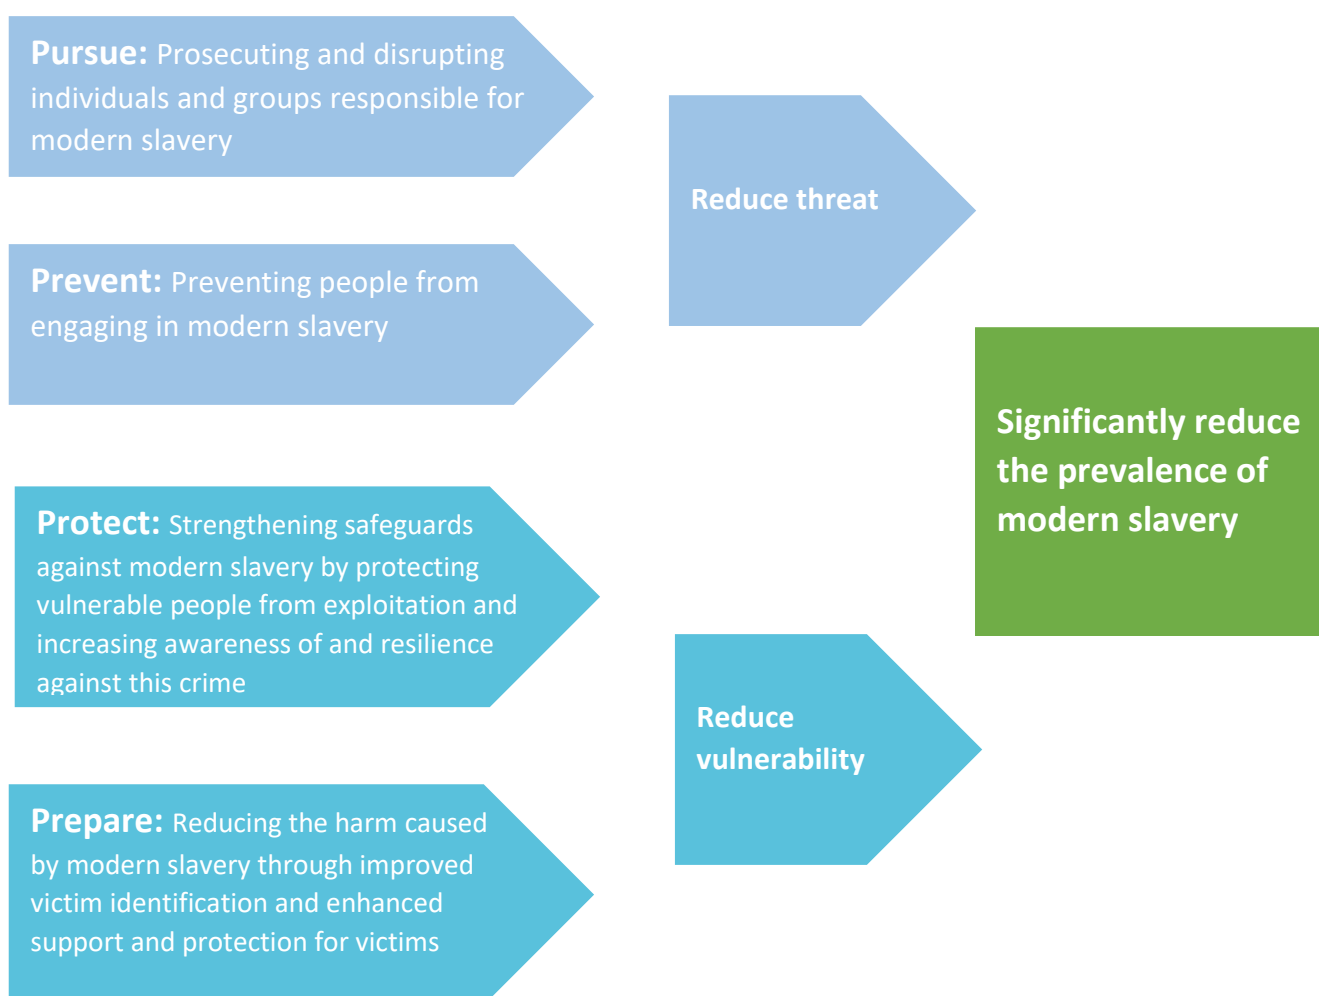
**Pursue:** Prosecuting and disrupting individuals and groups responsible for modern slavery

**Prevent:** Preventing people from engaging in modern slavery

Reduce threat

**Protect:** Strengthening safeguards against modern slavery by protecting vulnerable people from exploitation and increasing awareness of and resilience against this crime

**Prepare:** Reducing the harm caused by modern slavery through improved victim identification and enhanced support and protection for victims

Reduce vulnerability

Significantly reduce the prevalence of modern slavery